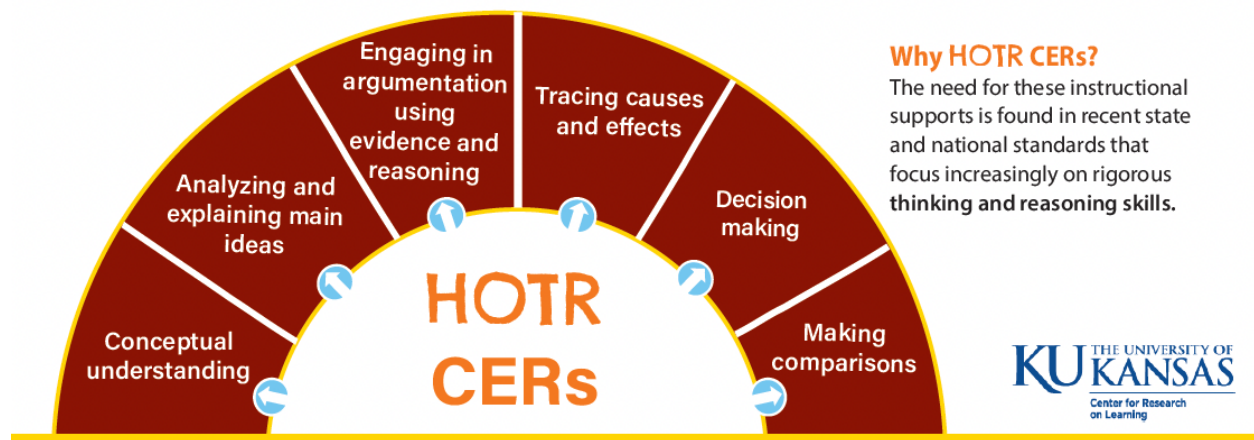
Conceptual understanding

Analyzing and explaining main ideas

Engaging in argumentation using evidence and reasoning

Tracing causes and effects

Decision making

Making comparisons

HOTR CERs

Why HOTR CERs?
The need for these instructional supports is found in recent state and national standards that focus increasingly on rigorous **thinking and reasoning skills.**

KU THE UNIVERSITY OF KANSAS
Center for Research on Learning